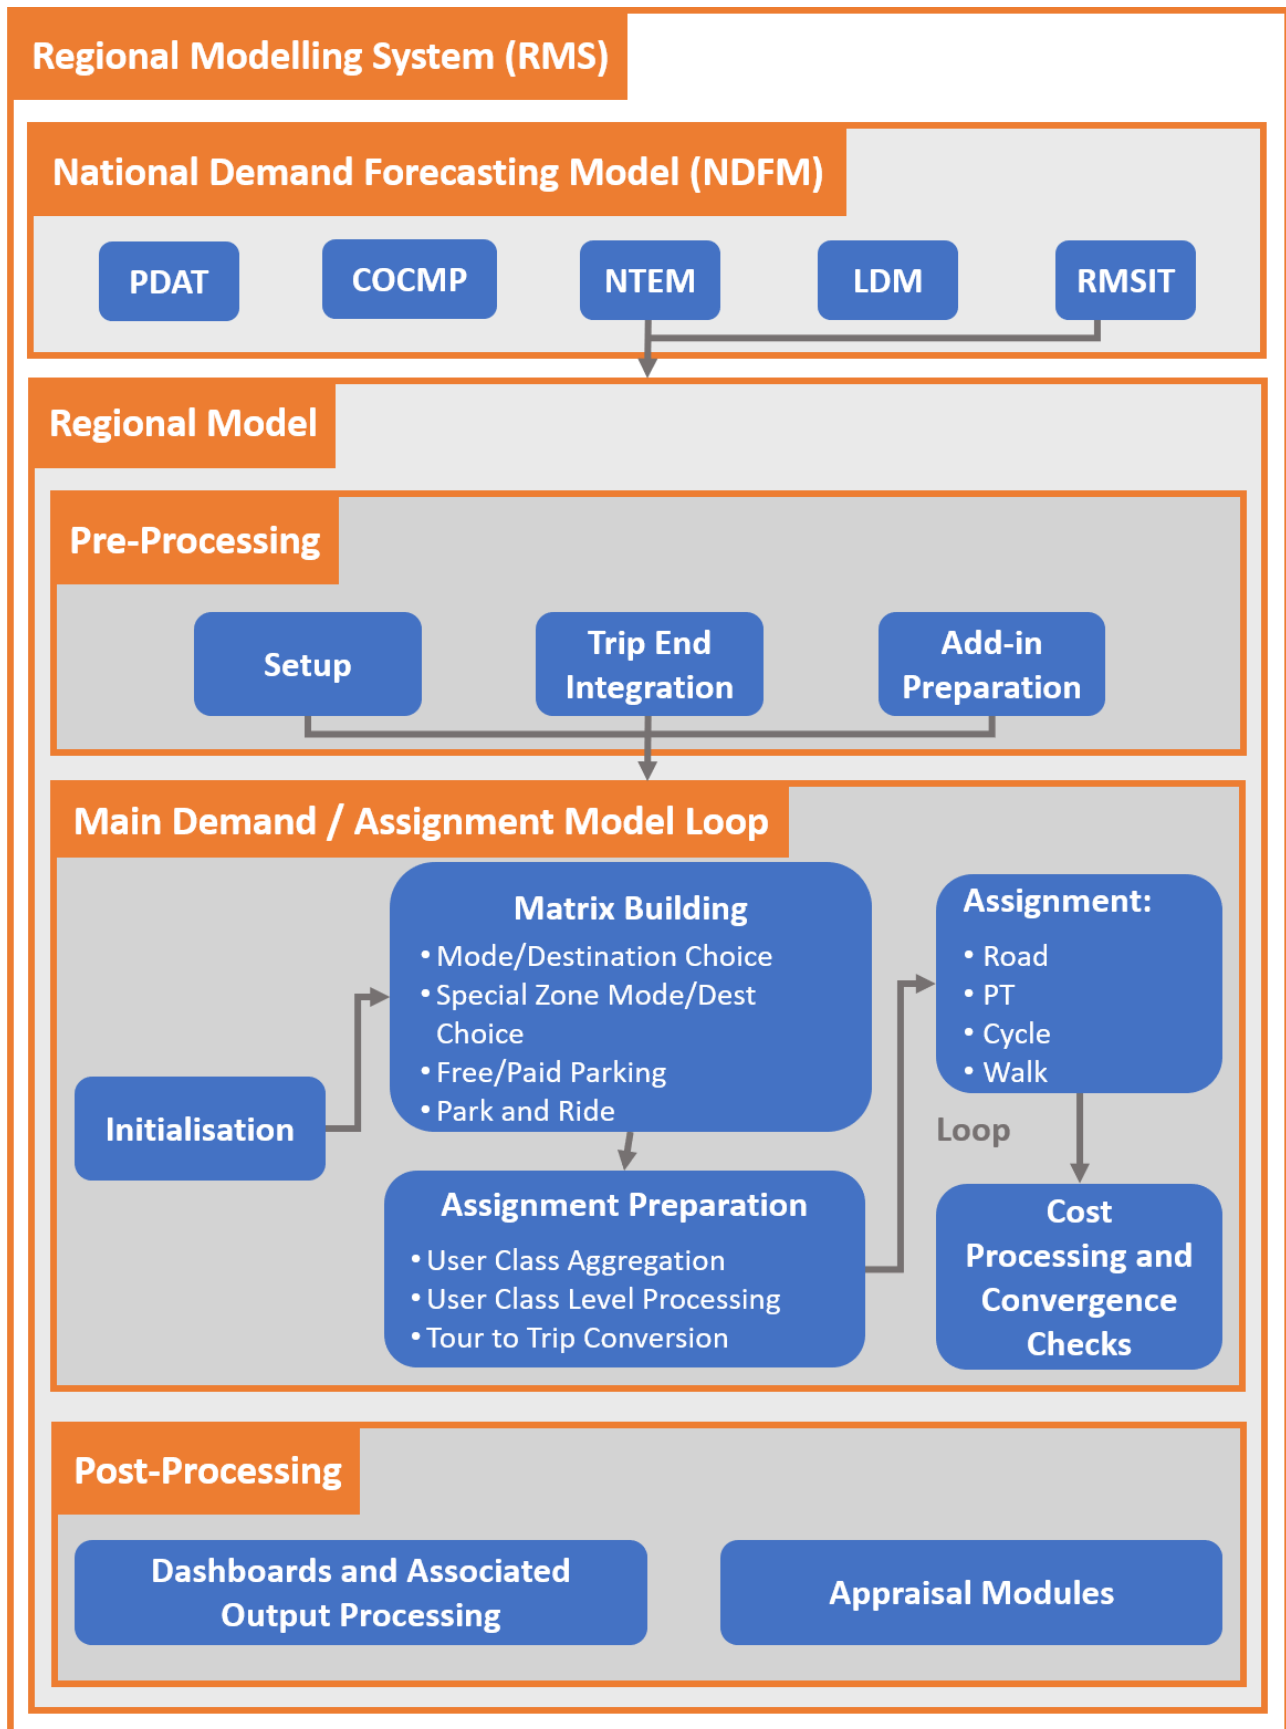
Regional Modelling System (RMS)

National Demand Forecasting Model (NDFM)

PDAT

COCMP

NTEM

LDM

RMSIT

Regional Model

Pre-Processing

Setup

Trip End Integration

Add-in Preparation

Main Demand / Assignment Model Loop

Initialisation

Matrix Building
• Mode/Destination Choice
• Special Zone Mode/Dest Choice
• Free/Paid Parking
• Park and Ride

Assignment Preparation
• User Class Aggregation
• User Class Level Processing
• Tour to Trip Conversion

Assignment:
• Road
• PT
• Cycle
• Walk

Loop

Cost Processing and Convergence Checks

Post-Processing

Dashboards and Associated Output Processing

Appraisal Modules